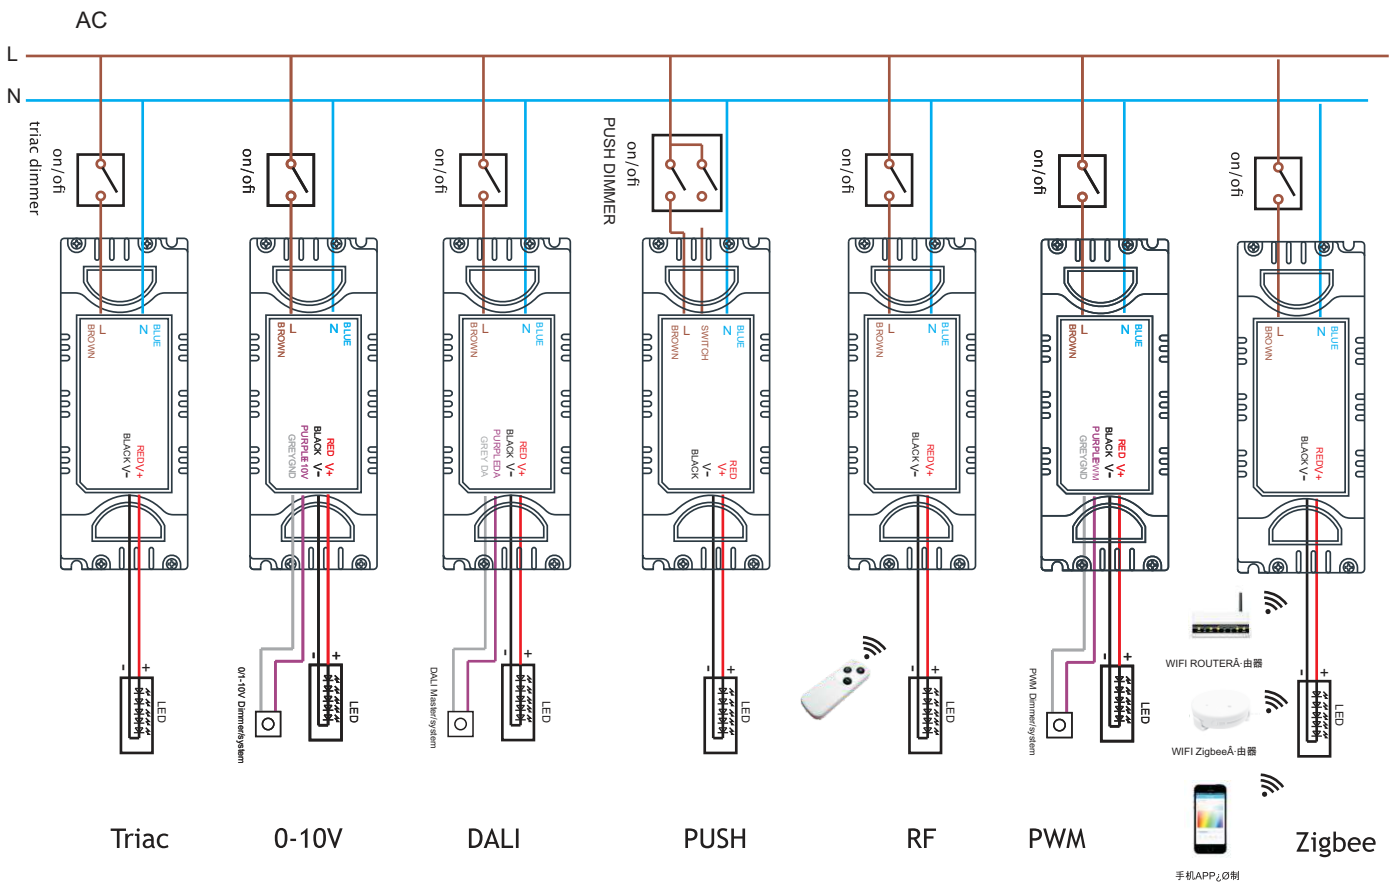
AC

L

N

triac dimmer

on/ofi

L BROWN
N BLUE

RED V+
BLACK V-

-
+
LED

Triac

on/ofi

L BROWN
N BLUE

RED V+
BLACK V-
PURPLE 10V
GREY GND

0/1-10V Dimmer/system

-
+
LED

0-10V

on/ofi

L BROWN
N BLUE

RED V+
BLACK V-
PURPLE DA
GREY DA

DALI Master/system

-
+
LED

DALI

PUSH DIMMER

on/ofi

L BROWN
SWITCH
N BLUE

RED V+
BLACK V-

-
+
LED

PUSH

on/ofi

L BROWN
N BLUE

RED V+
BLACK V-

-
+
LED

RF

on/ofi

L BROWN
N BLUE

RED V+
BLACK V-
PURPLE PWM
GREY GND

PWM Dimmer/system

-
+
LED

PWM

on/ofi

L BROWN
N BLUE

RED V+
BLACK V-

WIFI ROUTERÂ·由器

WIFI ZigbeeÂ·由器

手机APP¿Ø制

-
+
LED

Zigbee